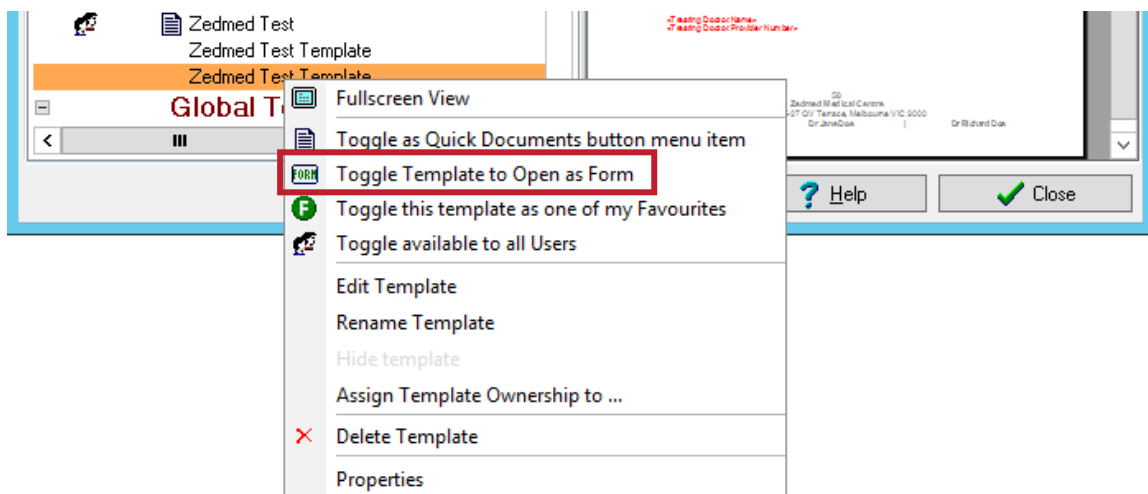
Zedmed Test
Zedmed Test Template
Zedmed Test Template
Global T

<Treating Doctor Name>
<Treating Doctor Provider Number>

Zedmed Medical Centre
27 OV Terrace, Melbourne VIC 3000
Dr Jane Doe
Dr Richard Doe

Fullscreen View
Toggle as Quick Documents button menu item
FORM Toggle Template to Open as Form
F Toggle this template as one of my Favourites
Toggle available to all Users
Edit Template
Rename Template
Hide template
Assign Template Ownership to ...
Delete Template
Properties

Help
Close